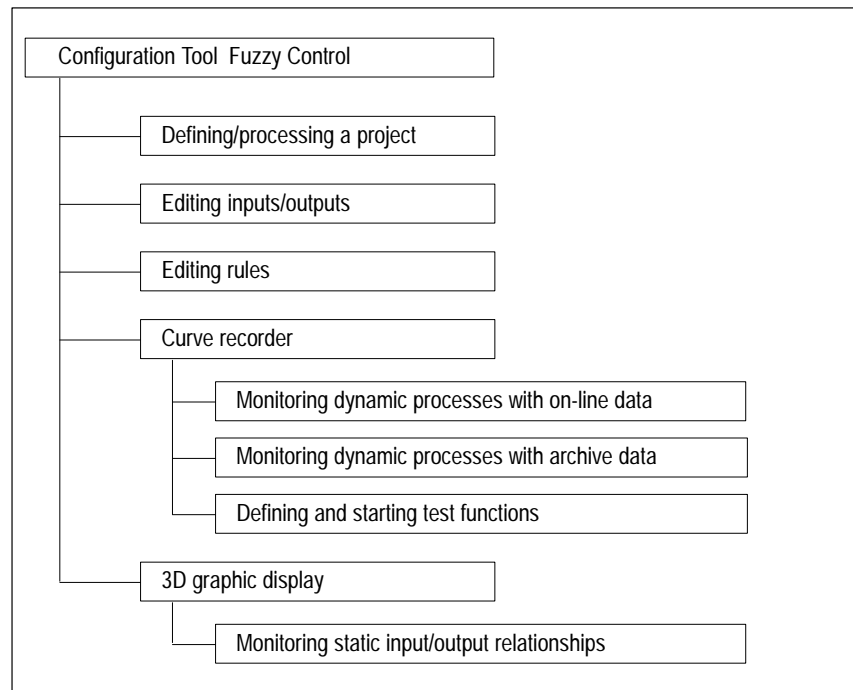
Configuration Tool  Fuzzy Control

Defining/processing a project

Editing inputs/outputs

Editing rules

Curve recorder

Monitoring dynamic processes with on-line data

Monitoring dynamic processes with archive data

Defining and starting test functions

3D graphic display

Monitoring static input/output relationships